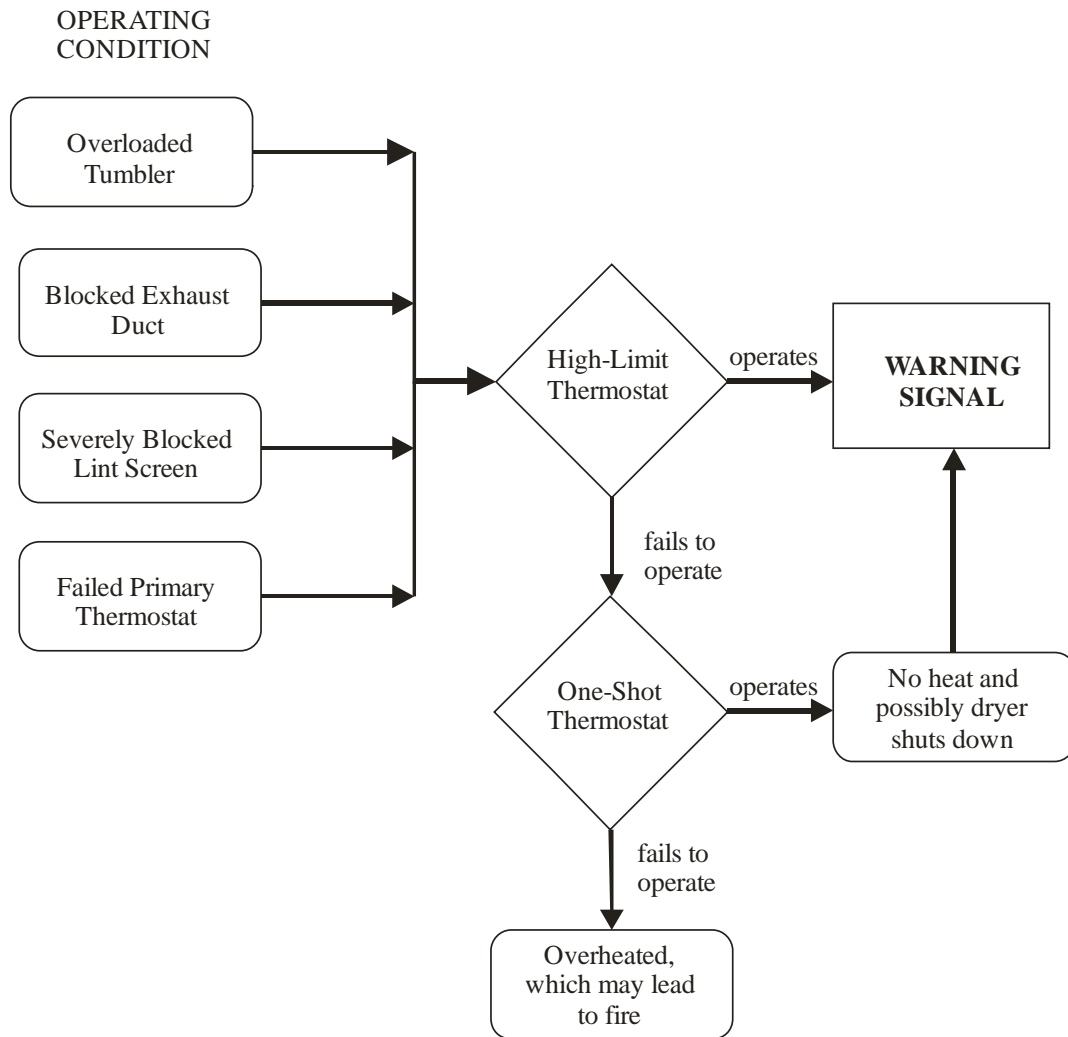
OPERATING CONDITION

Overloaded Tumbler

Blocked Exhaust Duct

Severely Blocked Lint Screen

Failed Primary Thermostat

High-Limit Thermostat

operates

WARNING SIGNAL

fails to operate

One-Shot Thermostat

operates

No heat and possibly dryer shuts down

fails to operate

Overheated, which may lead to fire